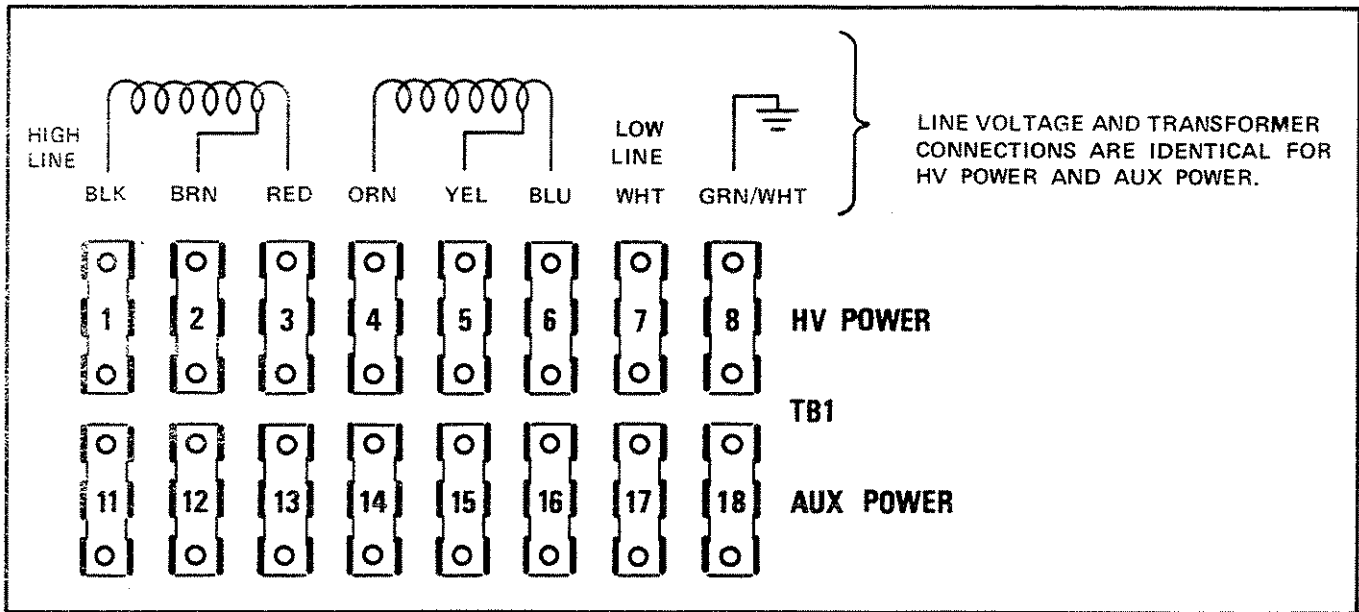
HIGH LINE

LOW LINE

BLK BRN RED ORN YEL BLU WHT GRN/WHT

LINE VOLTAGE AND TRANSFORMER CONNECTIONS ARE IDENTICAL FOR HV POWER AND AUX POWER.

1 2 3 4 5 6 7 8 HV POWER

TB1

11 12 13 14 15 16 17 18 AUX POWER